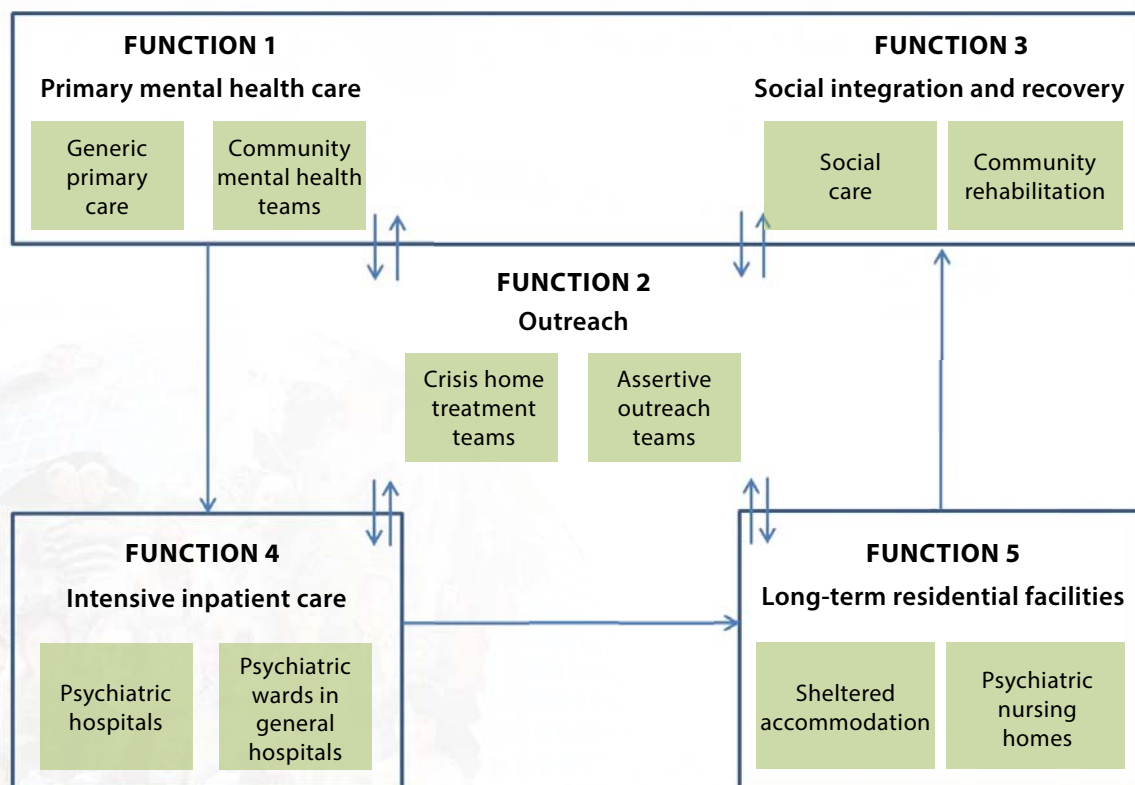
FUNCTION 1

Primary mental health care

Generic primary care

Community mental health teams

FUNCTION 3

Social integration and recovery

Social care

Community rehabilitation

FUNCTION 2

Outreach

Crisis home treatment teams

Assertive outreach teams

FUNCTION 4

Intensive inpatient care

Psychiatric hospitals

Psychiatric wards in general hospitals

FUNCTION 5

Long-term residential facilities

Sheltered accommodation

Psychiatric nursing homes